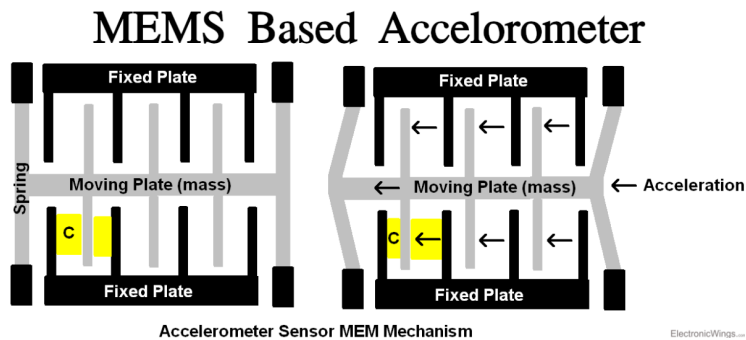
MEMS Based Accelerometer

Fixed Plate

Spring

Moving Plate (mass)

C

Fixed Plate

Fixed Plate

←

←

←

←

Moving Plate (mass)

← Acceleration

C ←

←

←

Fixed Plate

Accelerometer Sensor MEM Mechanism

ElectronicWings.com